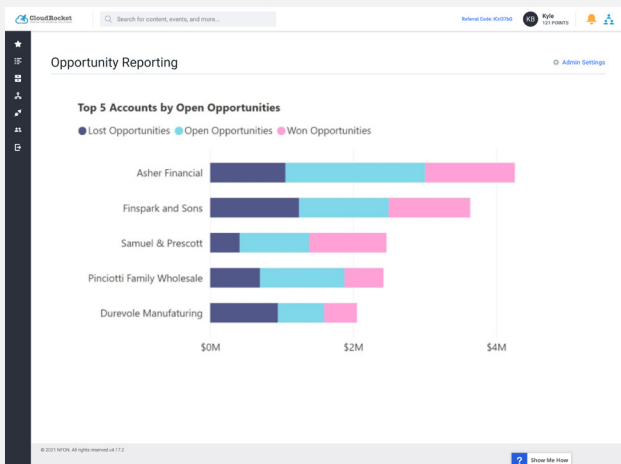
CloudRocket

Search for content, events, and more...

Referral Code: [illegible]

KB Kyle 121 POINTS

Opportunity Reporting

Admin Settings

Top 5 Accounts by Open Opportunities

Lost Opportunities Open Opportunities Won Opportunities

Asher Financial

Finspark and Sons

Samuel & Prescott

Pinciotti Family Wholesale

Durevole Manufaturing

$0M

$2M

$4M

© 2021 NFON. All rights reserved v4.17.2

? Show Me How